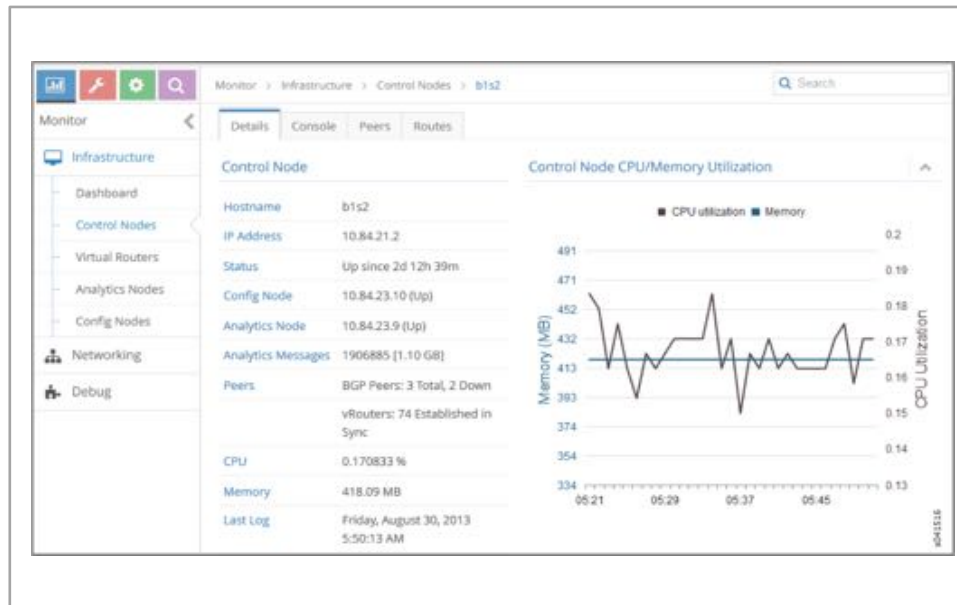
Monitor > Infrastructure > Control Nodes > b1s2

Search

Monitor

Infrastructure

Dashboard

Control Nodes

Virtual Routers

Analytics Nodes

Config Nodes

Networking

Debug

Details | Console | Peers | Routes

Control Node

| | |
|---|---|
| Hostname | b1s2 |
| IP Address | 10.84.21.2 |
| Status | Up since 2d 12h 39m |
| Config Node | 10.84.23.10 (Up) |
| Analytics Node | 10.84.23.9 (Up) |
| Analytics Messages | 1906885 [1.10 GB] |
| Peers | BGP Peers: 3 Total, 2 Down |
| | vRouters: 74 Established in Sync |
| CPU | 0.170833 % |
| Memory | 418.09 MB |
| Last Log | Friday, August 30, 2013 5:50:13 AM |

Control Node CPU/Memory Utilization

CPU utilization Memory

Memory (MB)

491
471
452
432
413
393
374
354
334

CPU Utilization

0.2
0.19
0.18
0.17
0.16
0.15
0.14
0.13

05:21 05:29 05:37 05:45

g041516